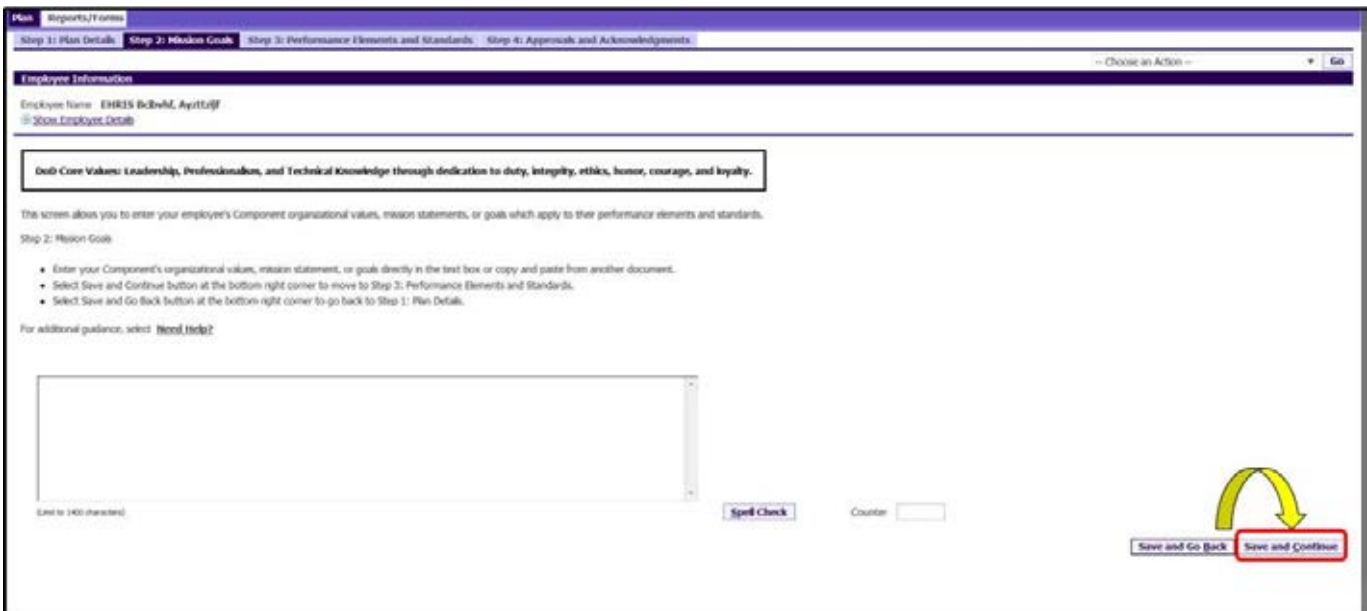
Plan Reports/Forms

Step 1: Plan Details Step 2: Mission Goals Step 3: Performance Elements and Standards Step 4: Approvals and Acknowledgments

-- Choose an Action -- Go

Employee Information

Employee Name EHRIS Bcbvhl, Ayzttzljf
Show Employee Details

DoD Core Values: Leadership, Professionalism, and Technical Knowledge through dedication to duty, integrity, ethics, honor, courage, and loyalty.

This screen allows you to enter your employee's Component organizational values, mission statements, or goals which apply to their performance elements and standards.

Step 2: Mission Goals

- Enter your Component's organizational values, mission statement, or goals directly in the text box or copy and paste from another document.
- Select Save and Continue button at the bottom right corner to move to Step 3: Performance Elements and Standards.
- Select Save and Go Back button at the bottom right corner to go back to Step 1: Plan Details.

For additional guidance, select Need Help?

(Limit to 1400 characters)

Spell Check Counter

Save and Go Back Save and Continue